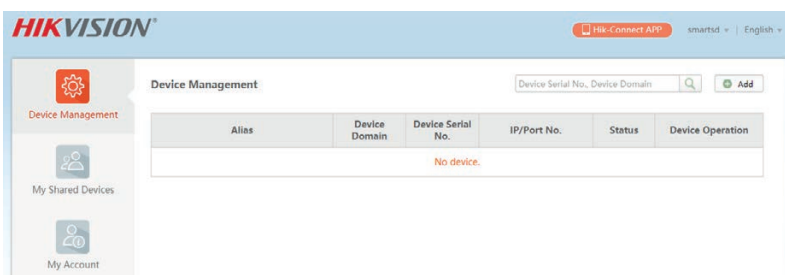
HIKVISION®

Hik-Connect APP smartsd | English

Device Management

My Shared Devices

My Account

Device Management

Device Serial No., Device Domain

Add

| Alias | Device Domain | Device Serial No. | IP/Port No. | Status | Device Operation |
|---|---|---|---|---|---|
| No device. | | | | | |